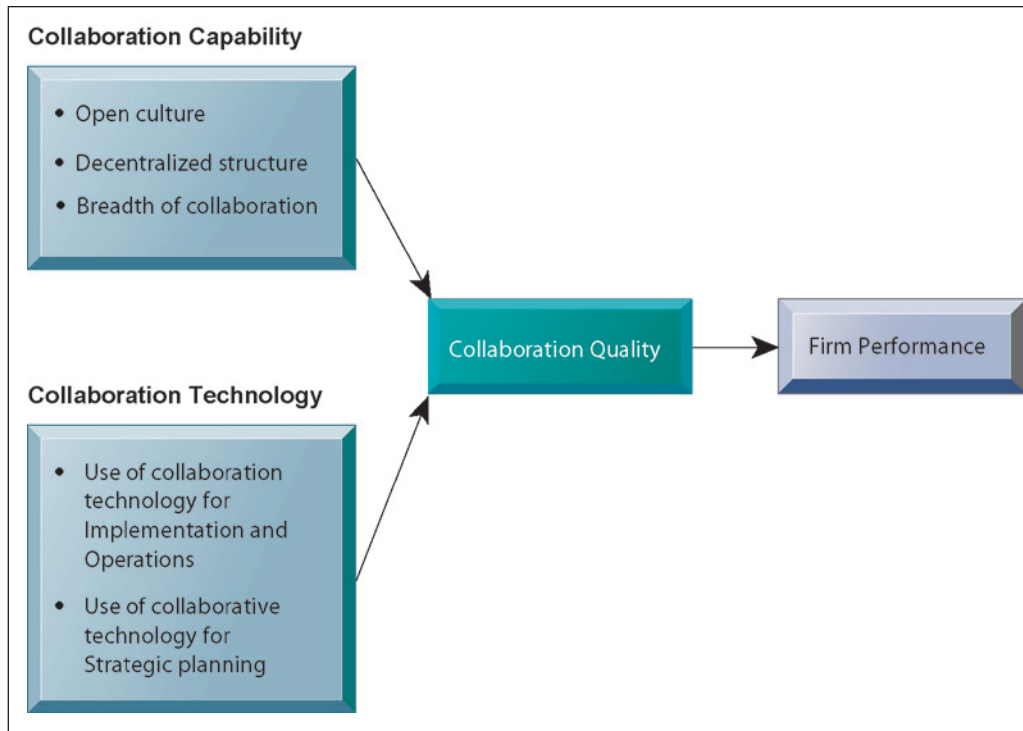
Collaboration Capability

• Open culture
• Decentralized structure
• Breadth of collaboration

Collaboration Technology

• Use of collaboration technology for Implementation and Operations
• Use of collaborative technology for Strategic planning

Collaboration Quality

Firm Performance